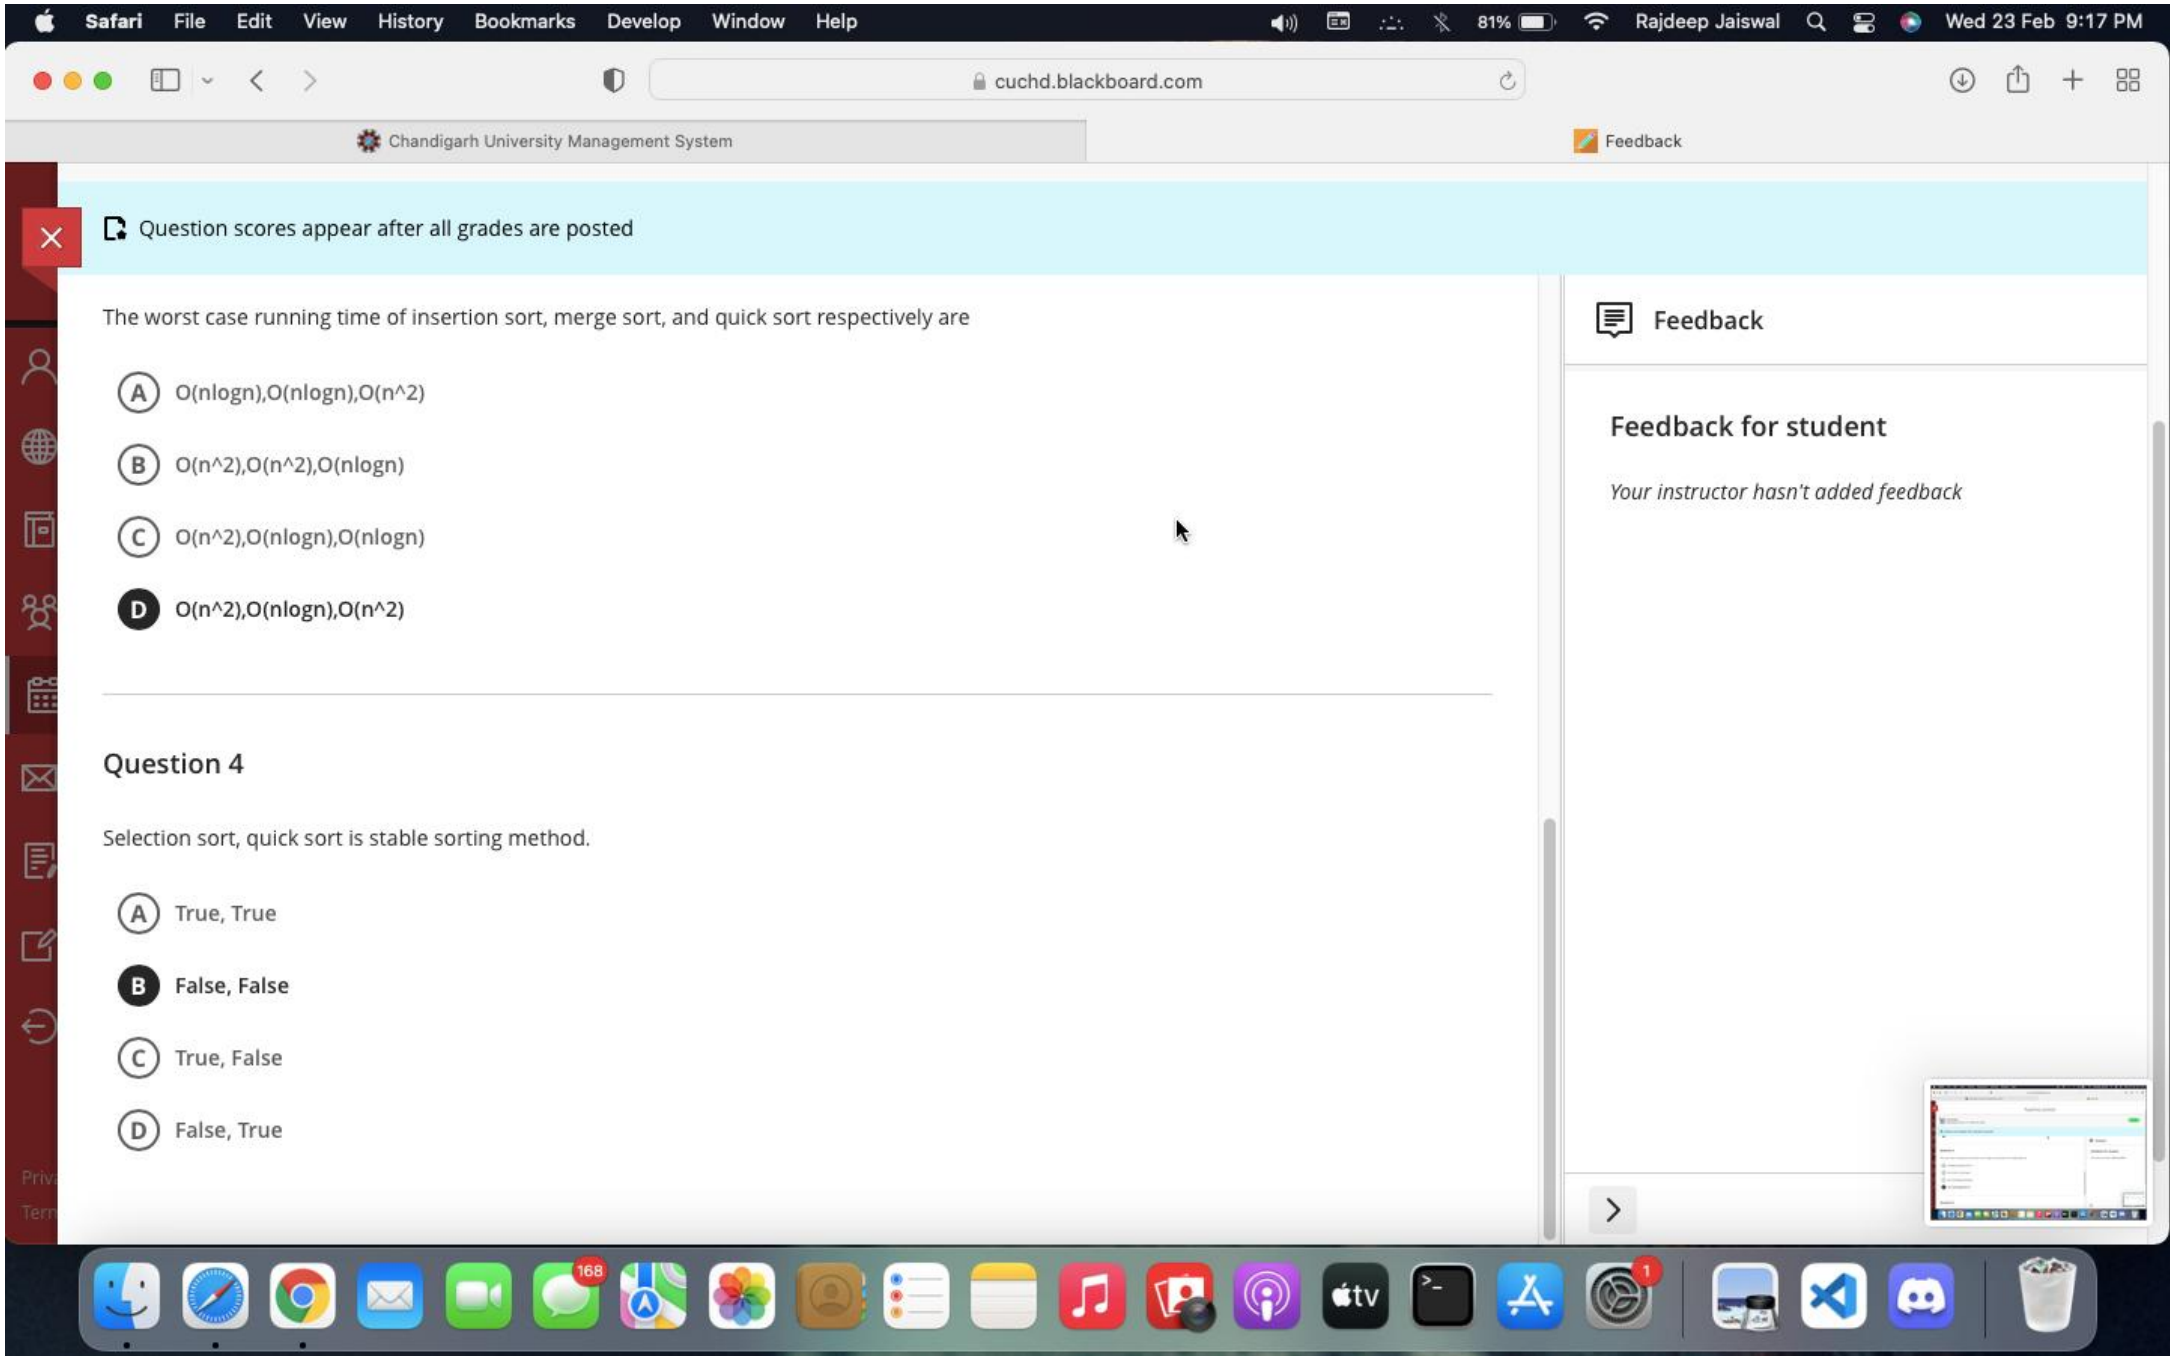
Safari File Edit View History Bookmarks Develop Window Help 81% Rajdeep Jaiswal Wed 23 Feb 9:17 PM

cuchd.blackboard.com

Chandigarh University Management System

Feedback

Question scores appear after all grades are posted

The worst case running time of insertion sort, merge sort, and quick sort respectively are

A O(nlogn),O(nlogn),O(n^2)

B O(n^2),O(n^2),O(nlogn)

C O(n^2),O(nlogn),O(nlogn)

D O(n^2),O(nlogn),O(n^2)

Question 4

Selection sort, quick sort is stable sorting method.

A True, True

B False, False

C True, False

D False, True

Feedback

Feedback for student

Your instructor hasn't added feedback

Priv
Tern

168

1

tv